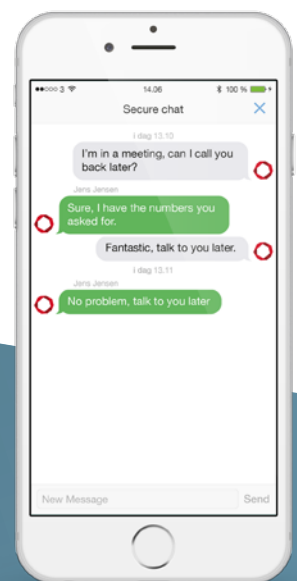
●●ooo 3
14.06
100 %

Secure chat

i dag 13.10

I'm in a meeting, can I call you back later?

Jens Jensen

Sure, I have the numbers you asked for.

Fantastic, talk to you later.

i dag 13.11

Jens Jensen

No problem, talk to you later

New Message

Send